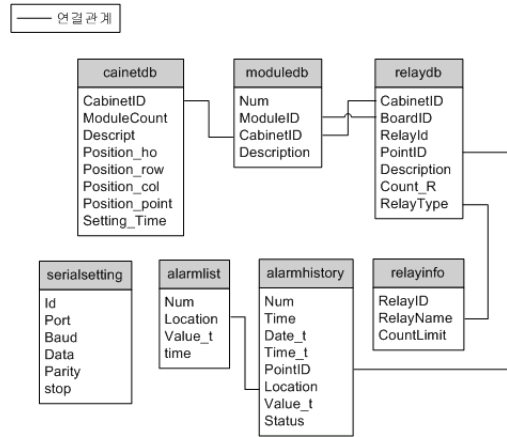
연결관계

| cainetdb |
|---|
| CabinetID |
| ModuleCount |
| Descript |
| Position_ho |
| Position_row |
| Position_col |
| Position_point |
| Setting_Time |

| moduledb |
|---|
| Num |
| ModuleID |
| CabinetID |
| Description |

| relaydb |
|---|
| CabinetID |
| BoardID |
| RelayId |
| PointID |
| Description |
| Count_R |
| RelayType |

| serialsetting |
|---|
| Id |
| Port |
| Baud |
| Data |
| Parity |
| stop |

| alarmlist |
|---|
| Num |
| Location |
| Value_t |
| time |

| alarmhistory |
|---|
| Num |
| Time |
| Date_t |
| Time_t |
| PointID |
| Location |
| Value_t |
| Status |

| relayinfo |
|---|
| RelayID |
| RelayName |
| CountLimit |